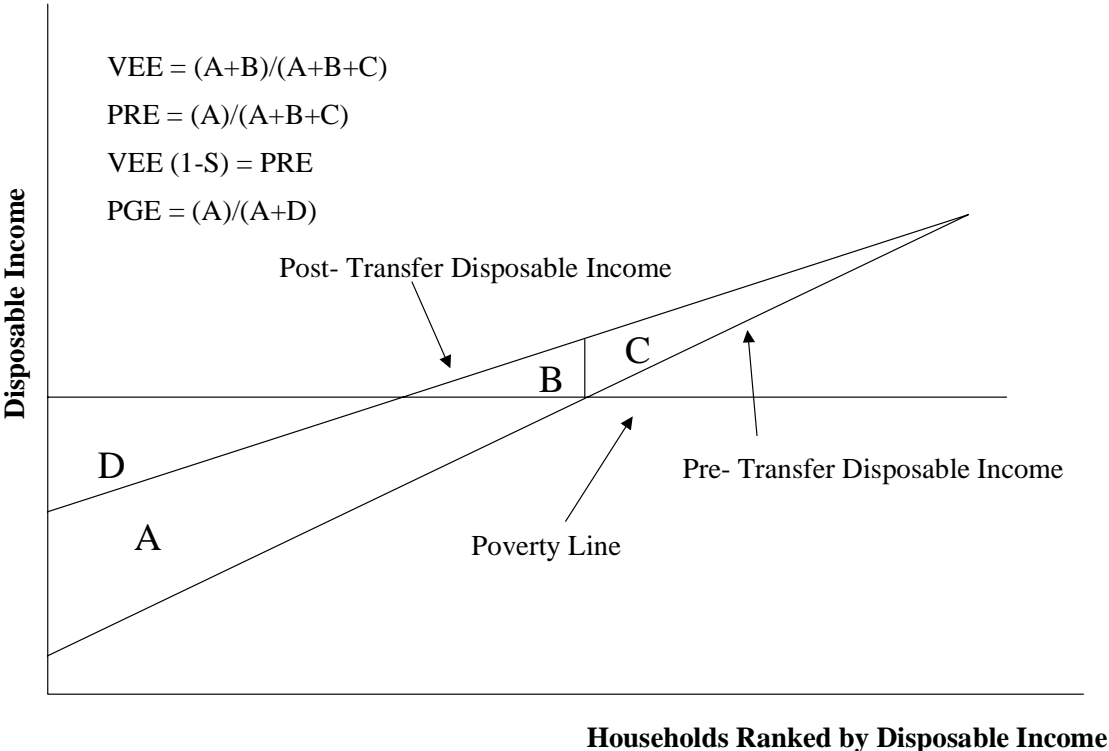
VEE = (A+B)/(A+B+C)

PRE = (A)/(A+B+C)

VEE (1-S) = PRE

PGE = (A)/(A+D)

Disposable Income

Post- Transfer Disposable Income

C

B

D

Pre- Transfer Disposable Income

A

Poverty Line

Households Ranked by Disposable Income